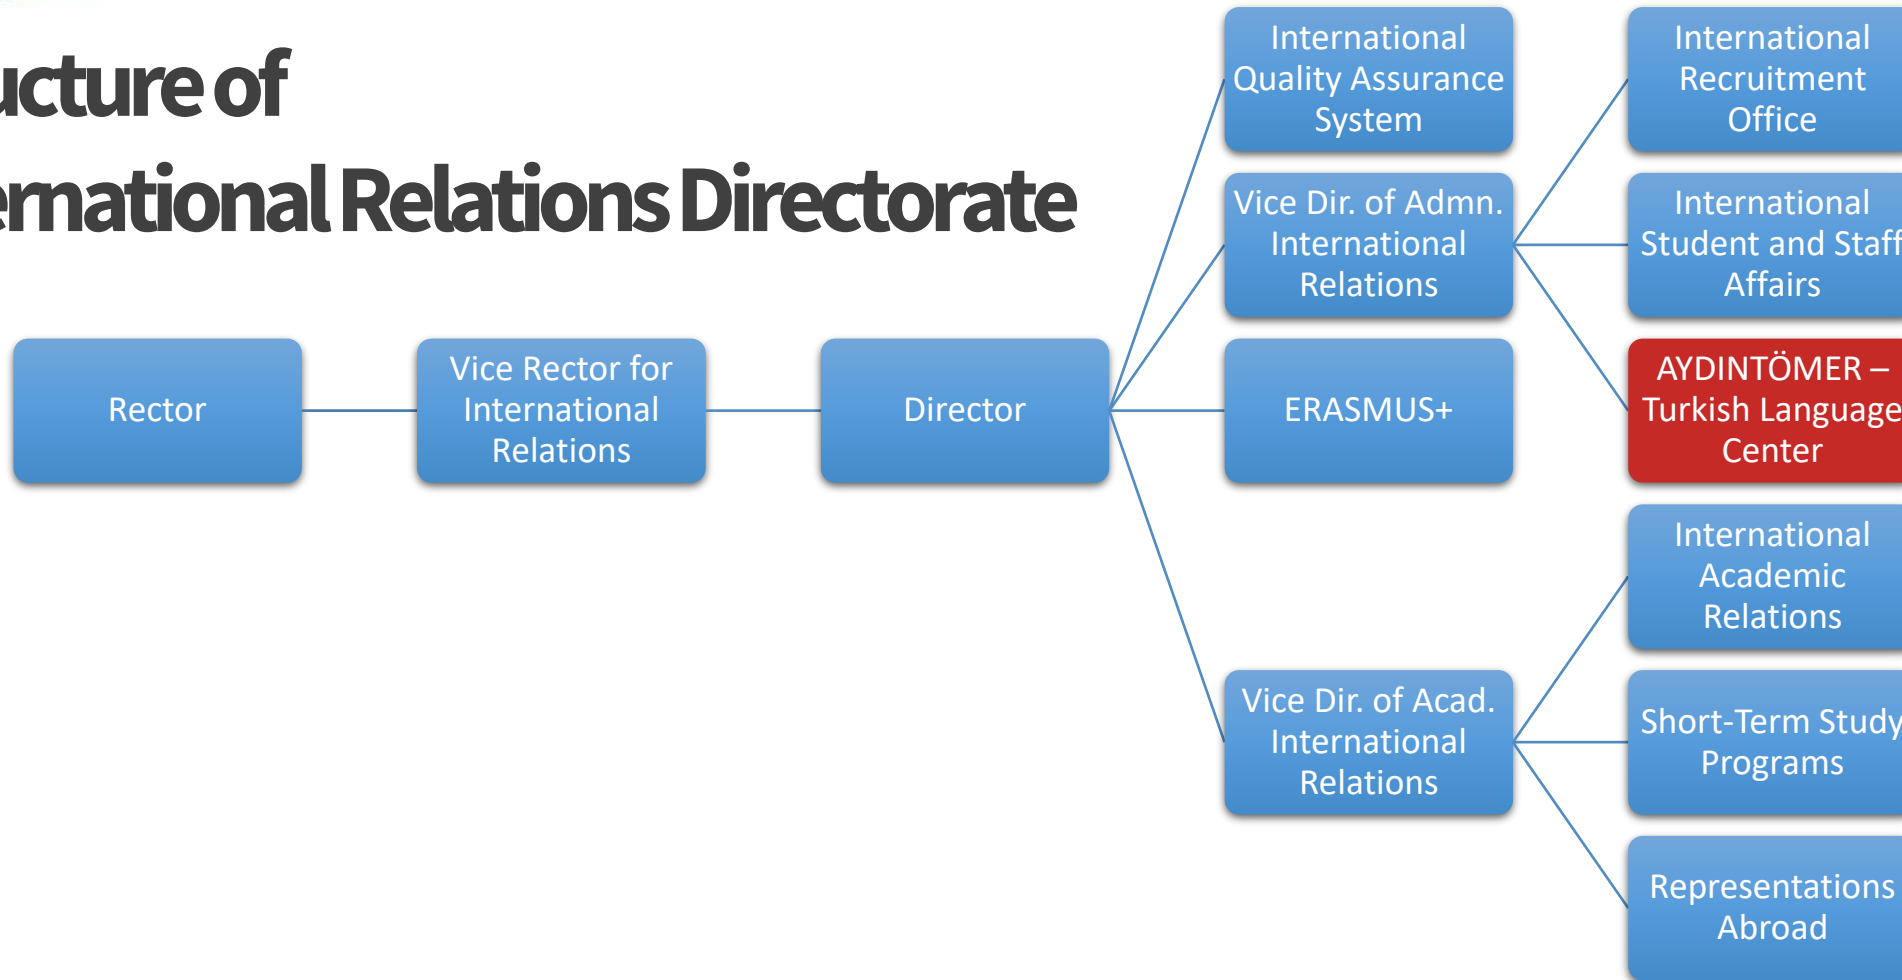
ucture of
ernational Relations Directorate

Rector

Vice Rector for International Relations

Director

International Quality Assurance System

Vice Dir. of Admn. International Relations

ERASMUS+

Vice Dir. of Acad. International Relations

International Recruitment Office

International Student and Staff Affairs

AYDINTÖMER – Turkish Language Center

International Academic Relations

Short-Term Study Programs

Representations Abroad